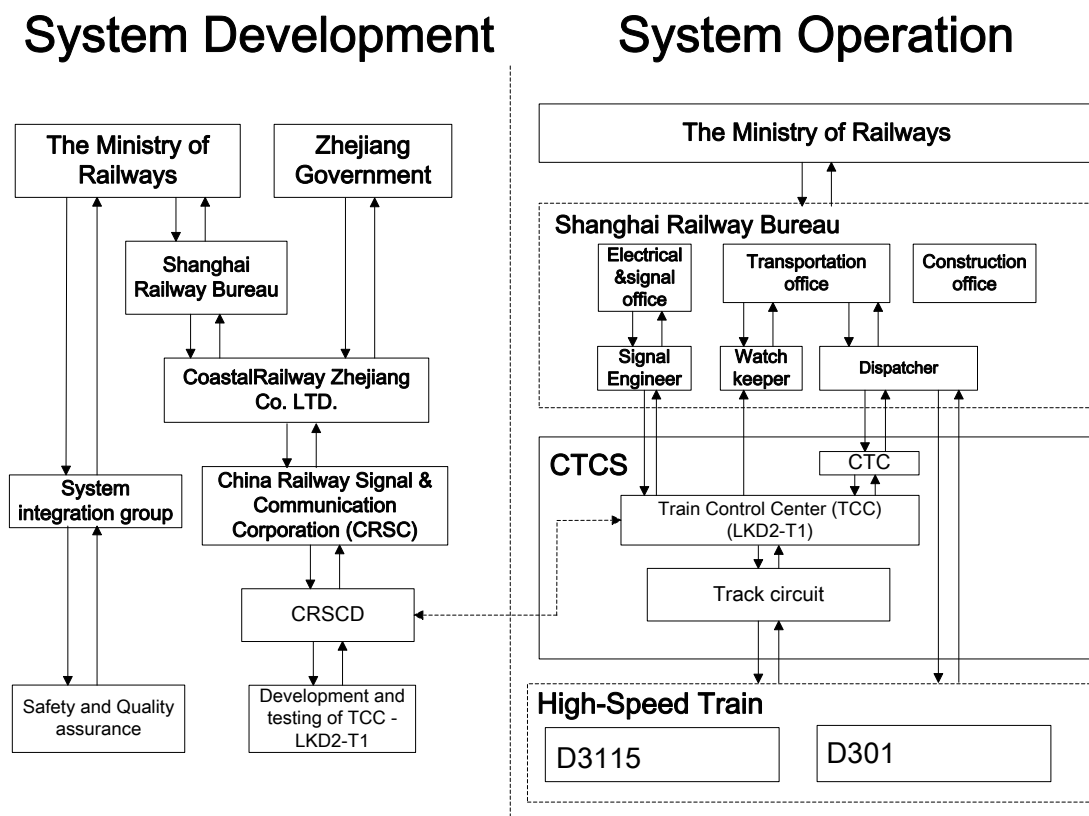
System Development

The Ministry of Railways

Zhejiang Government

Shanghai Railway Bureau

CoastalRailway Zhejiang Co. LTD.

System integration group

China Railway Signal & Communication Corporation (CRSC)

CRSCD

Safety and Quality assurance

Development and testing of TCC - LKD2-T1

System Operation

The Ministry of Railways

Shanghai Railway Bureau

Electrical &signal office

Transportation office

Construction office

Signal Engineer

Watch keeper

Dispatcher

CTCS

CTC

Train Control Center (TCC) (LKD2-T1)

Track circuit

High-Speed Train

D3115

D301